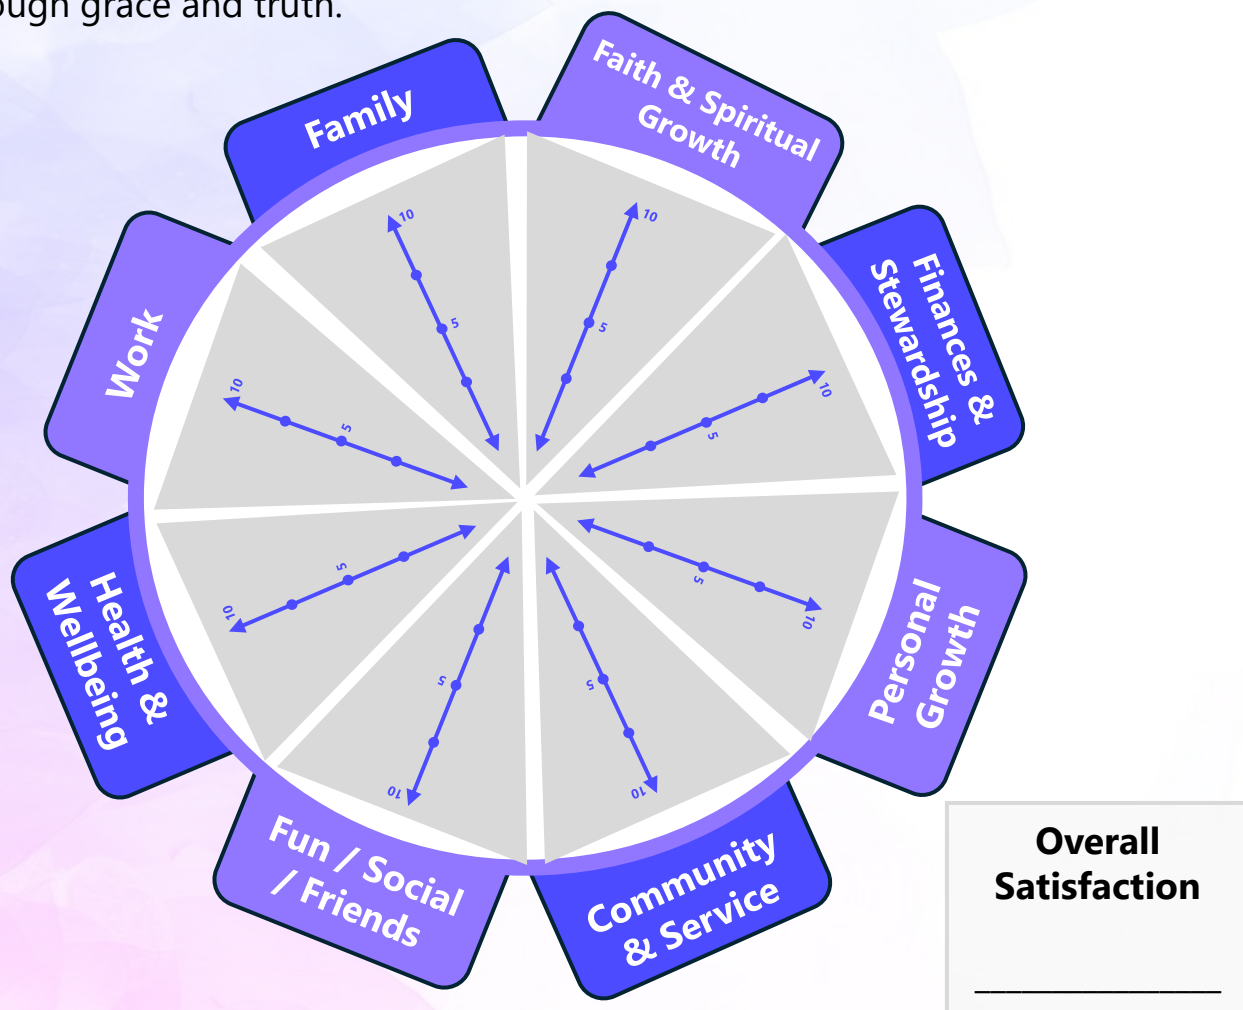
ough grace and truth.

Family

Faith & Spiritual Growth

Finances & Stewardship

Personal Growth

Community & Service

Fun / Social / Friends

Health & Wellbeing

Work

10
5
10
5
10
5
10
5
10
5
10
5
10
5
10
5

Overall Satisfaction

________